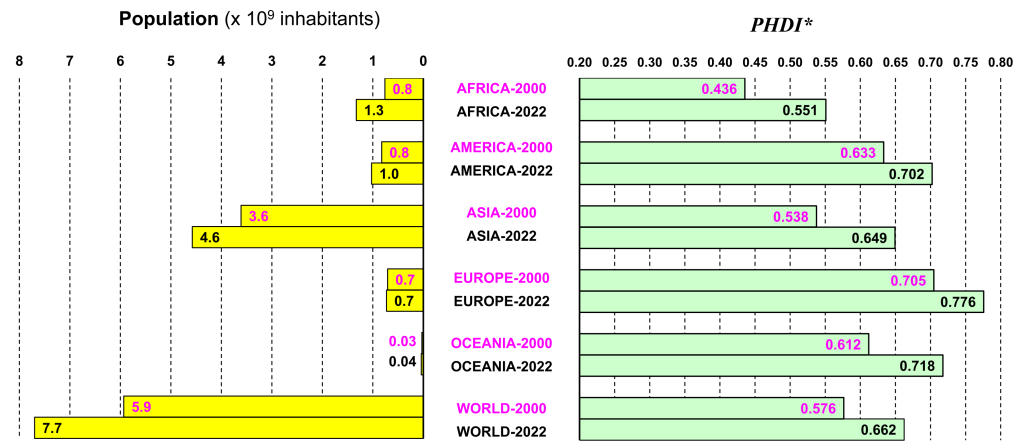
Population (x $10^9$ inhabitants)

PHDI*

8 7 6 5 4 3 2 1 0

0.20 0.25 0.30 0.35 0.40 0.45 0.50 0.55 0.60 0.65 0.70 0.75 0.80

0.8 AFRICA-2000 0.436
1.3 AFRICA-2022 0.551
0.8 AMERICA-2000 0.633
1.0 AMERICA-2022 0.702
3.6 ASIA-2000 0.538
4.6 ASIA-2022 0.649
0.7 EUROPE-2000 0.705
0.7 EUROPE-2022 0.776
0.03 OCEANIA-2000 0.612
0.04 OCEANIA-2022 0.718
5.9 WORLD-2000 0.576
7.7 WORLD-2022 0.662